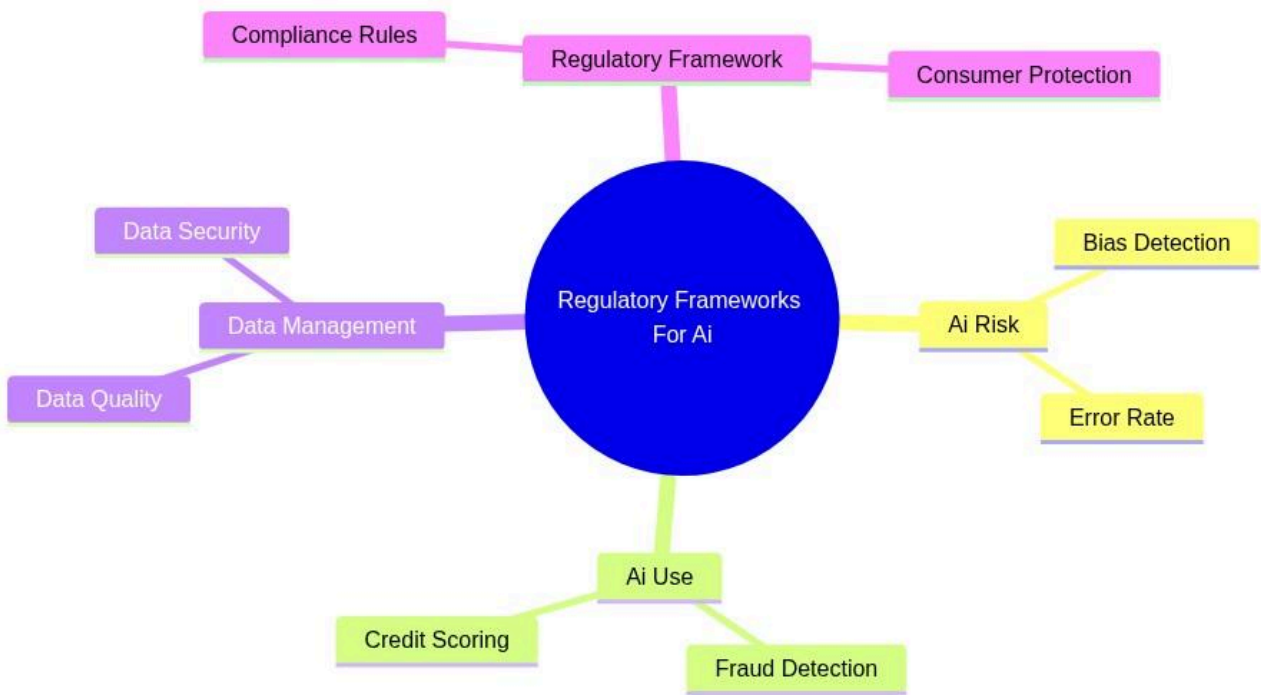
Compliance Rules

Regulatory Framework

Consumer Protection

Data Security

Data Management

Data Quality

Regulatory Frameworks For Ai

Bias Detection

Ai Risk

Error Rate

Ai Use

Credit Scoring

Fraud Detection